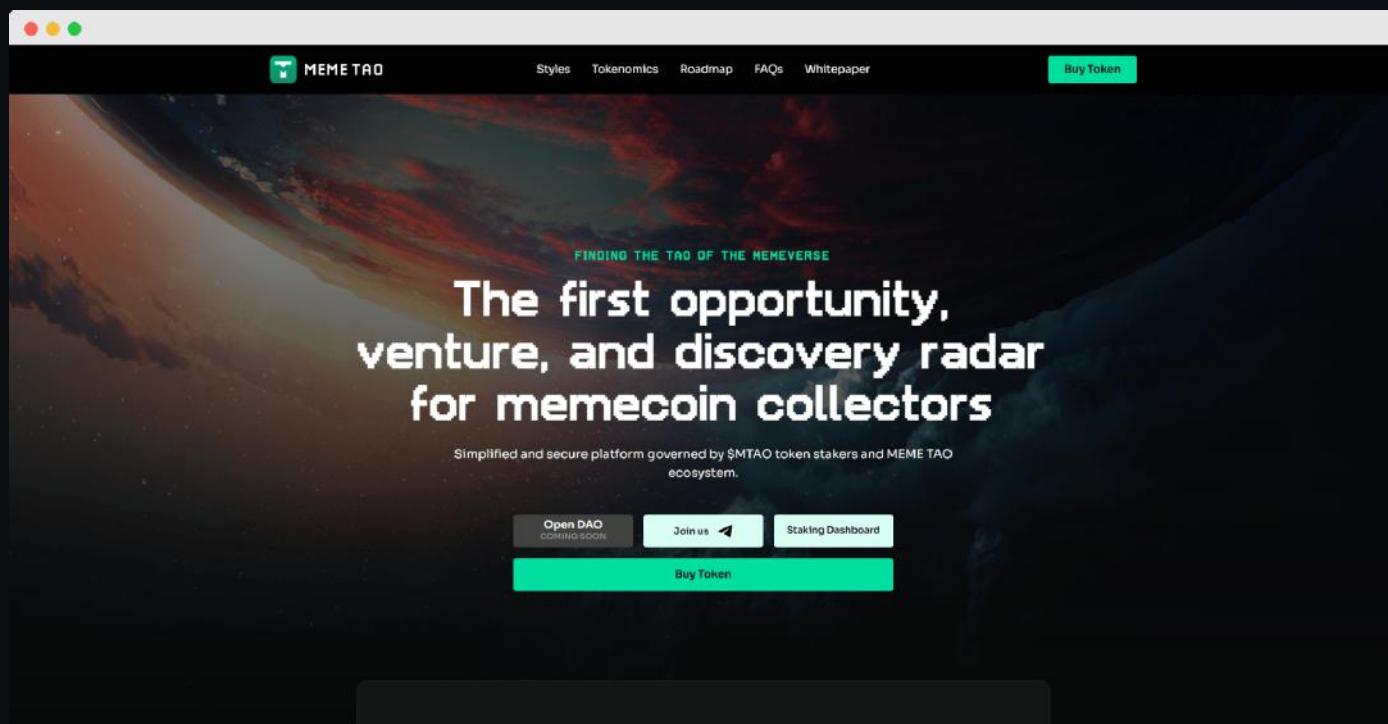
MEME TAO

Styles Tokenomics Roadmap FAQs Whitepaper

Buy Token

FINDING THE TAO OF THE MEMEVERSE

The first opportunity, venture, and discovery radar for memecoin collectors

Simplified and secure platform governed by $MTAO token stakers and MEME TAO ecosystem.

Open DAO
COMING SOON

Join us

Staking Dashboard

Buy Token